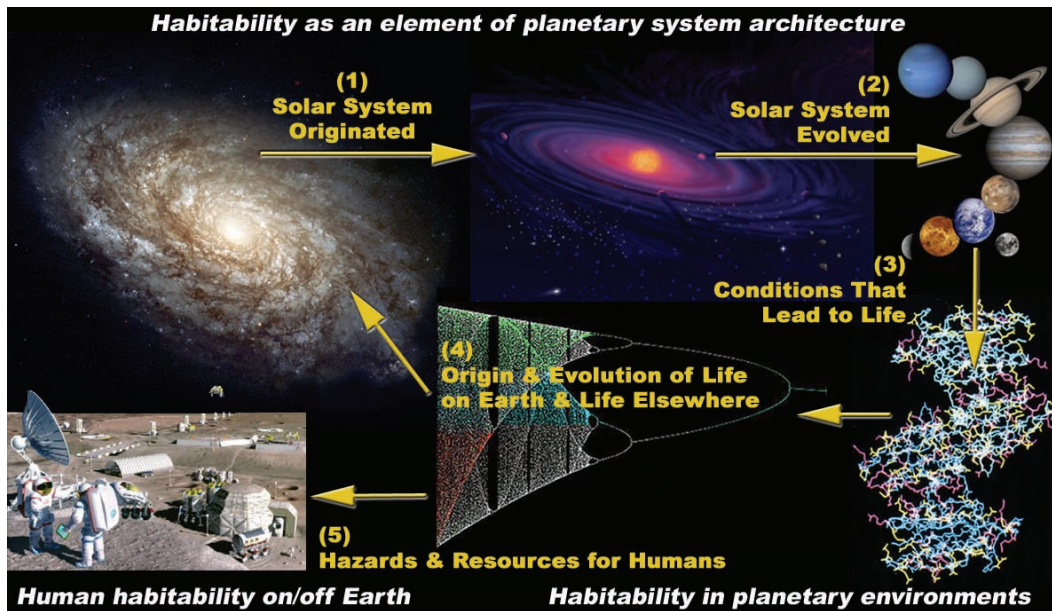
Habitability as an element of planetary system architecture

(1)
Solar System
Originated

(2)
Solar System
Evolved

(3)
Conditions That
Lead to Life

(4)
Origin & Evolution of Life
on Earth & Life Elsewhere

(5)
Hazards & Resources for Humans

Human habitability on/off Earth

Habitability in planetary environments